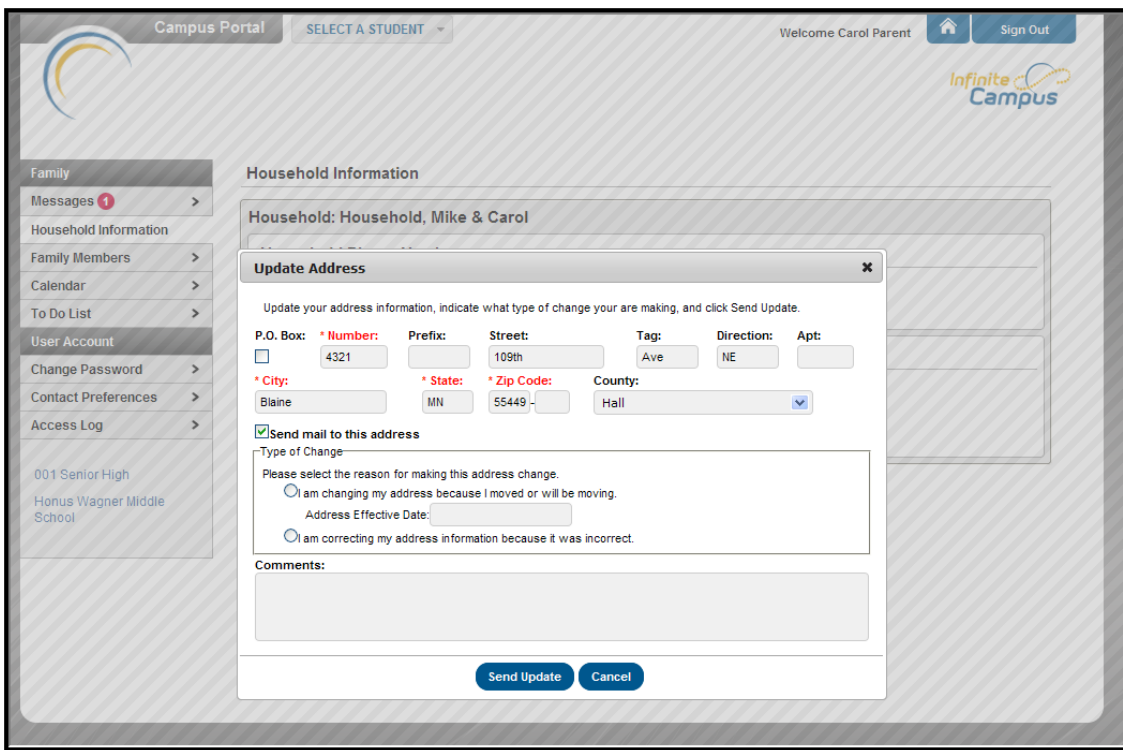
Campus Portal SELECT A STUDENT

Welcome Carol Parent Sign Out

Infinite Campus

Family
Messages 1
Household Information
Family Members
Calendar
To Do List
User Account
Change Password
Contact Preferences
Access Log

001 Senior High
Honus Wagner Middle School

Household Information

Household: Household, Mike & Carol

Update Address

Update your address information, indicate what type of change your are making, and click Send Update.

| P.O. Box: | * Number: | Prefix: | Street: | Tag: | Direction: | Apt: |
|---|---|---|---|---|---|---|
| | 4321 | | 109th | Ave | NE | |

| * City: | * State: | * Zip Code: | County: |
|---|---|---|---|
| Blaine | MN | 55449 - | Hall |

Send mail to this address

Type of Change
Please select the reason for making this address change.
I am changing my address because I moved or will be moving.
Address Effective Date:
I am correcting my address information because it was incorrect.

Comments:

Send Update Cancel